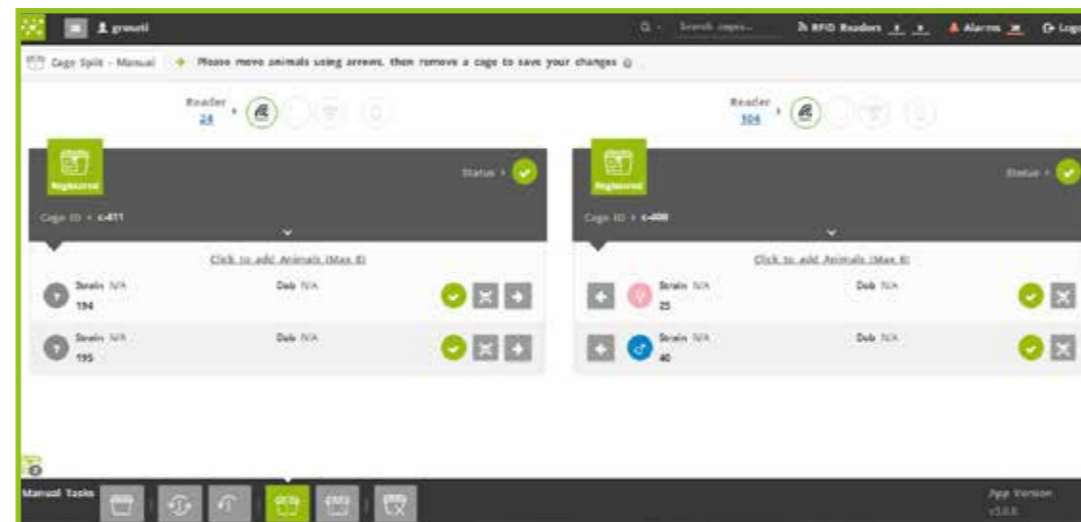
grosuti

Search cages...

RFID Readers

Alarms

Logo

Cage Split - Manual

Please move animals using arrows, then remove a cage to save your changes

Reader 24

Reader 104

Registered

Status

Registered

Status

Cage ID c-411

Cage ID c-408

Click to add Animals (Max 8)

Click to add Animals (Max 8)

Strain N/A 194

Dob N/A

Strain N/A 25

Dob N/A

Strain N/A 195

Dob N/A

Strain N/A 40

Dob N/A

Manual Tasks

App Version v3.0.8